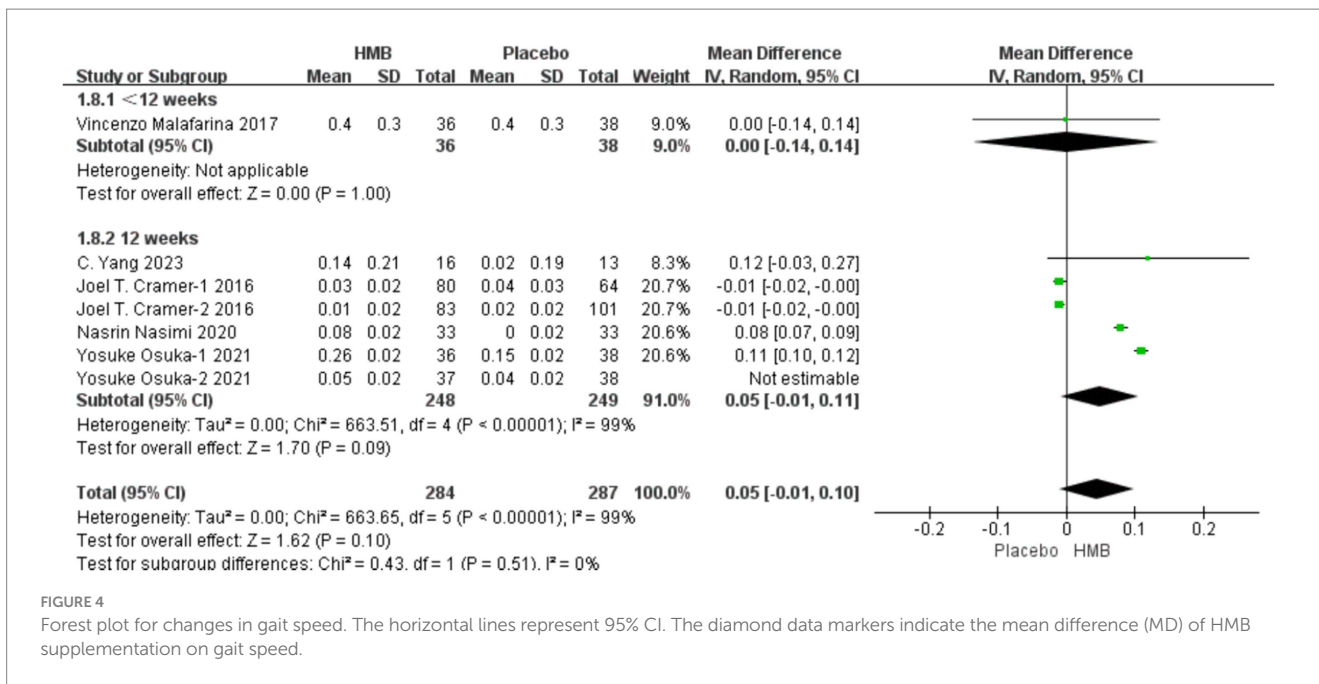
| Study or Subgroup | HMB Mean | HMB SD | HMB Total | Placebo Mean | Placebo SD | Placebo Total | Weight | Mean Difference IV, Random, 95% CI |
|---|---|---|---|---|---|---|---|---|
| **1.8.1 <12 weeks** | | | | | | | | |
| Vincenzo Malafarina 2017 | 0.4 | 0.3 | 36 | 0.4 | 0.3 | 38 | 9.0% | 0.00 [-0.14, 0.14] |
| **Subtotal (95% CI)** | | | **36** | | | **38** | **9.0%** | **0.00 [-0.14, 0.14]** |
| Heterogeneity: Not applicable | | | | | | | | |
| Test for overall effect: Z = 0.00 (P = 1.00) | | | | | | | | |
| **1.8.2 12 weeks** | | | | | | | | |
| C. Yang 2023 | 0.14 | 0.21 | 16 | 0.02 | 0.19 | 13 | 8.3% | 0.12 [-0.03, 0.27] |
| Joel T. Cramer-1 2016 | 0.03 | 0.02 | 80 | 0.04 | 0.03 | 64 | 20.7% | -0.01 [-0.02, -0.00] |
| Joel T. Cramer-2 2016 | 0.01 | 0.02 | 83 | 0.02 | 0.02 | 101 | 20.7% | -0.01 [-0.02, -0.00] |
| Nasrin Nasimi 2020 | 0.08 | 0.02 | 33 | 0 | 0.02 | 33 | 20.6% | 0.08 [0.07, 0.09] |
| Yosuke Osuka-1 2021 | 0.26 | 0.02 | 36 | 0.15 | 0.02 | 38 | 20.6% | 0.11 [0.10, 0.12] |
| Yosuke Osuka-2 2021 | 0.05 | 0.02 | 37 | 0.04 | 0.02 | 38 | | Not estimable |
| **Subtotal (95% CI)** | | | **248** | | | **249** | **91.0%** | **0.05 [-0.01, 0.11]** |
| Heterogeneity: Tau² = 0.00; Chi² = 663.51, df = 4 (P < 0.00001); I² = 99% | | | | | | | | |
| Test for overall effect: Z = 1.70 (P = 0.09) | | | | | | | | |
| **Total (95% CI)** | | | **284** | | | **287** | **100.0%** | **0.05 [-0.01, 0.10]** |
| Heterogeneity: Tau² = 0.00; Chi² = 663.65, df = 5 (P < 0.00001); I² = 99% | | | | | | | | |
| Test for overall effect: Z = 1.62 (P = 0.10) | | | | | | | | |
| Test for subgroup differences: Chi² = 0.43, df = 1 (P = 0.51), I² = 0% | | | | | | | | |

Mean Difference
IV, Random, 95% CI

-0.2 -0.1 0 0.1 0.2
Placebo HMB

FIGURE 4
Forest plot for changes in gait speed. The horizontal lines represent 95% CI. The diamond data markers indicate the mean difference (MD) of HMB supplementation on gait speed.